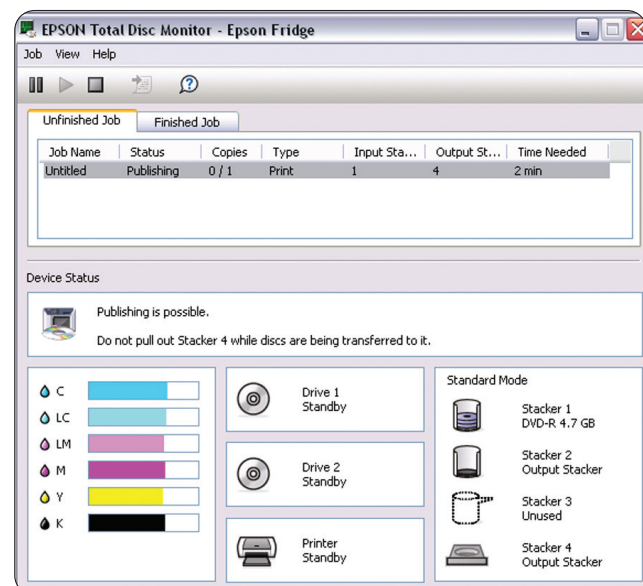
EPSON Total Disc Monitor - Epson Fridge

Job View Help

Unfinished Job | Finished Job

| Job Name | Status | Copies | Type | Input Sta... | Output St... | Time Needed |
|---|---|---|---|---|---|---|
| Untitled | Publishing | 0 / 1 | Print | 1 | 4 | 2 min |

Device Status

Publishing is possible.

Do not pull out Stacker 4 while discs are being transferred to it.

C
LC
LM
M
Y
K

Drive 1
Standby

Drive 2
Standby

Printer
Standby

Standard Mode

Stacker 1
DVD-R 4.7 GB

Stacker 2
Output Stacker

Stacker 3
Unused

Stacker 4
Output Stacker